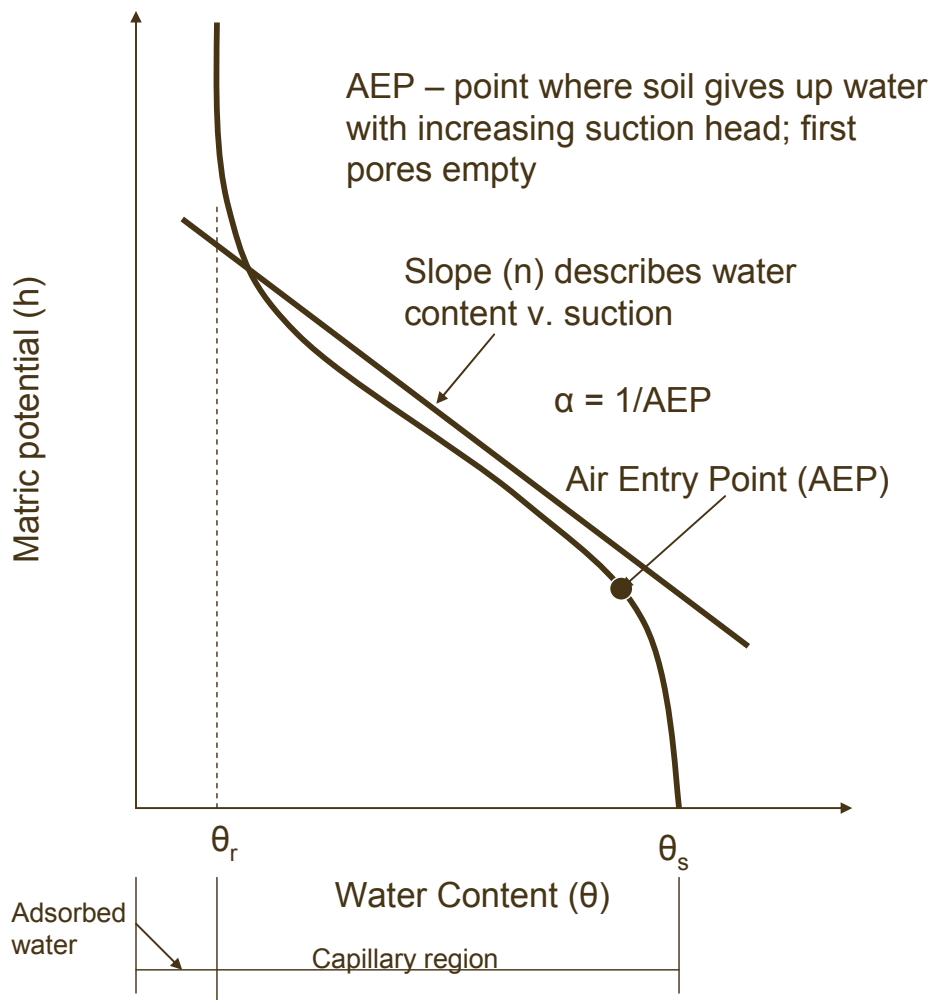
AEP – point where soil gives up water with increasing suction head; first pores empty

Slope (n) describes water content v. suction

α = 1/AEP

Air Entry Point (AEP)

Matric potential (h)

$\theta_r$

$\theta_s$

Water Content (θ)

Adsorbed water

Capillary region